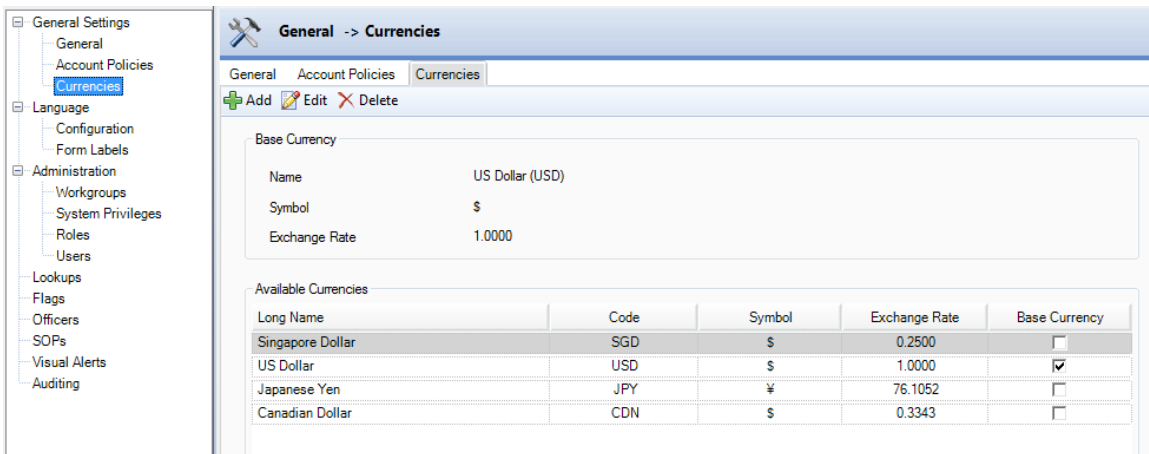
General Settings
General
Account Policies
Currencies
Language
Configuration
Form Labels
Administration
Workgroups
System Privileges
Roles
Users
Lookups
Flags
Officers
SOPs
Visual Alerts
Auditing

General -> Currencies

General | Account Policies | Currencies

Add | Edit | Delete

Base Currency

Name US Dollar (USD)
Symbol $
Exchange Rate 1.0000

Available Currencies

| Long Name | Code | Symbol | Exchange Rate | Base Currency |
|---|---|---|---|---|
| Singapore Dollar | SGD | $ | 0.2500 | ☐ |
| US Dollar | USD | $ | 1.0000 | ☑ |
| Japanese Yen | JPY | ¥ | 76.1052 | ☐ |
| Canadian Dollar | CDN | $ | 0.3343 | ☐ |